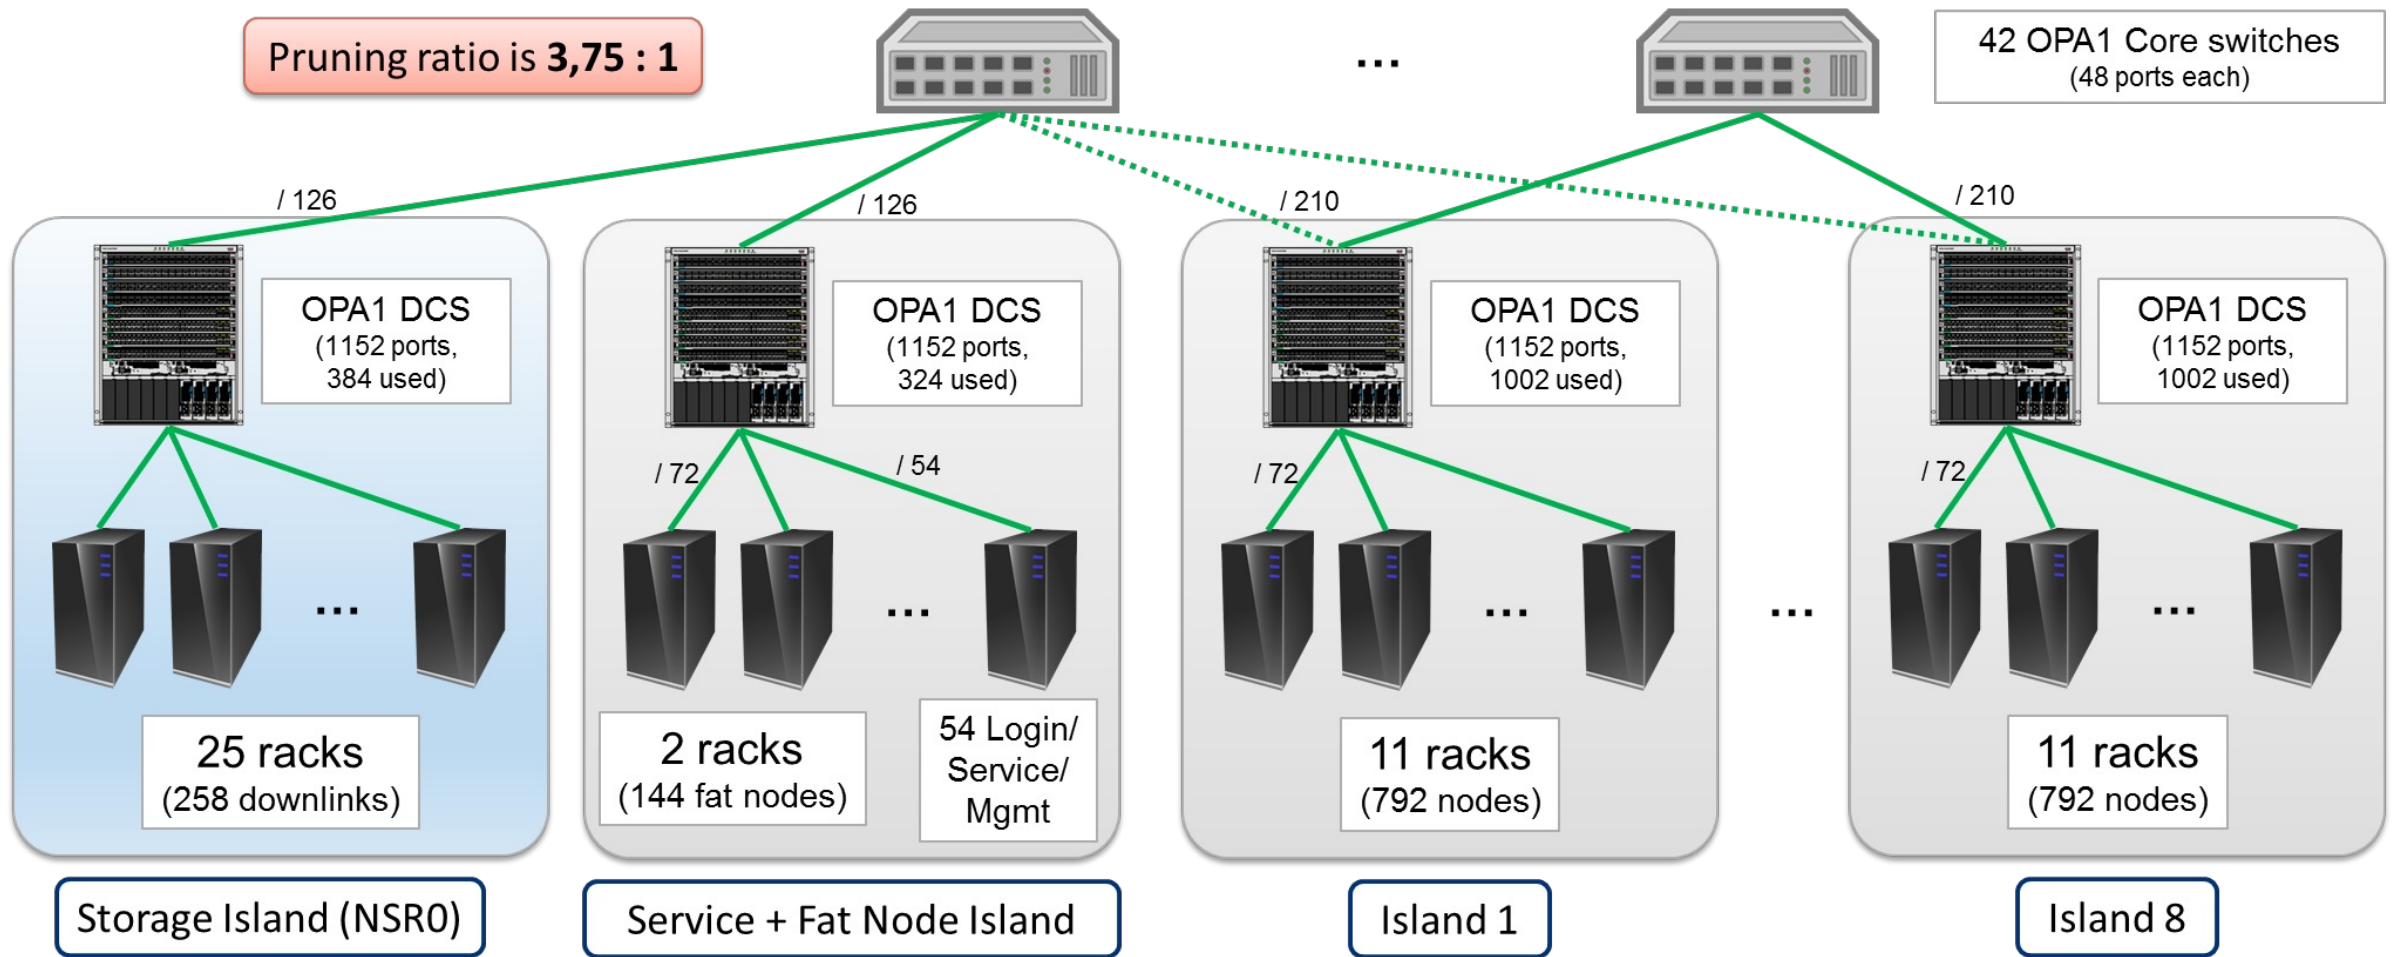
Pruning ratio is **3,75 : 1**

...

42 OPA1 Core switches
(48 ports each)

/ 126

/ 126

/ 210

/ 210

OPA1 DCS
(1152 ports, 384 used)

OPA1 DCS
(1152 ports, 324 used)

OPA1 DCS
(1152 ports, 1002 used)

OPA1 DCS
(1152 ports, 1002 used)

/ 72

/ 54

/ 72

/ 72

...

...

...

...

...

25 racks
(258 downlinks)

2 racks
(144 fat nodes)

54 Login/ Service/ Mgmt

11 racks
(792 nodes)

11 racks
(792 nodes)

Storage Island (NSR0)

Service + Fat Node Island

Island 1

Island 8